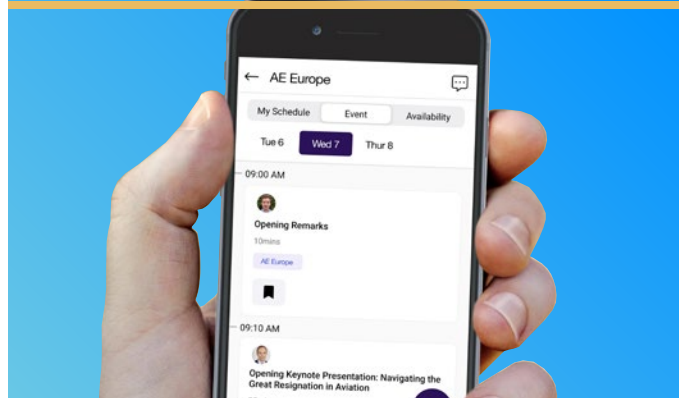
AE Europe

My Schedule | Event | Availability

Tue 6 | Wed 7 | Thur 8

09:00 AM

Opening Remarks

10mins

AE Europe

09:10 AM

Opening Keynote Presentation: Navigating the Great Resignation in Aviation